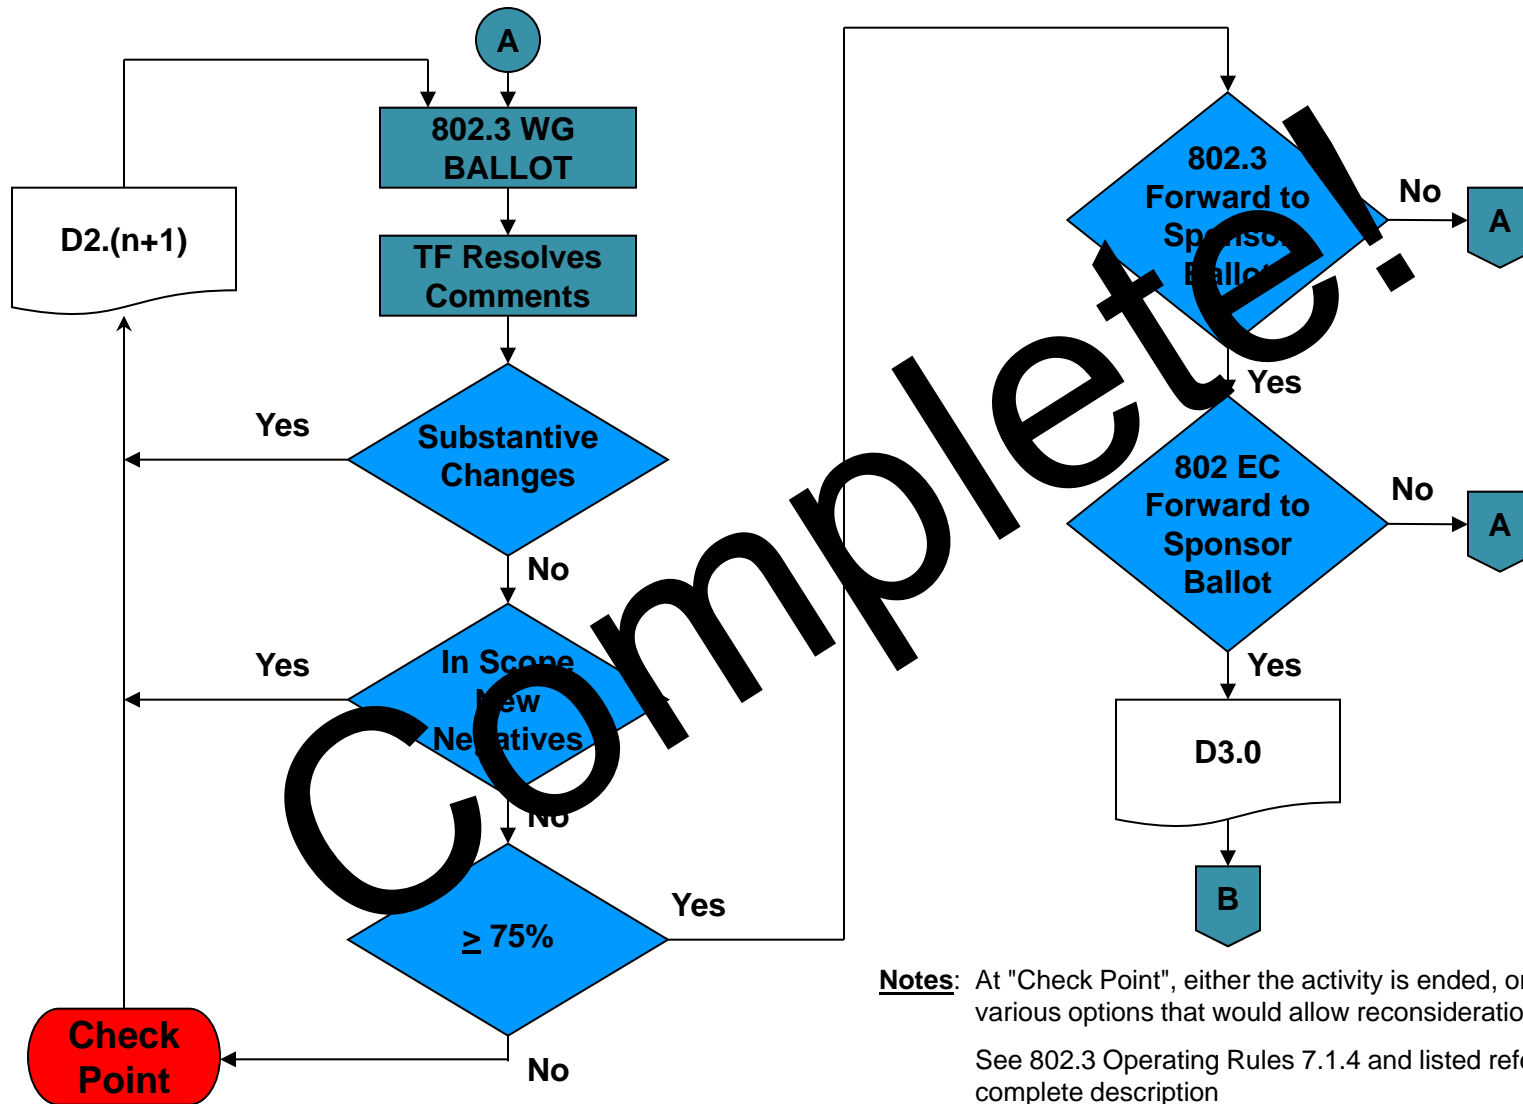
A

802.3 WG BALLOT

D2.(n+1)

TF Resolves Comments

Yes

Substantive Changes

No

Yes

In Scope New Ne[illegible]atives

No

Yes

$\geq$ 75%

Check Point

No

802.3 Forward to Sp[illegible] B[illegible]

No

A

Yes

802 EC Forward to Sponsor Ballot

No

A

Yes

D3.0

B

Complete!

Notes: At "Check Point", either the activity is ended, o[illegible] various options that would allow reconsideratio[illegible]

See 802.3 Operating Rules 7.1.4 and listed ref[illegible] complete description